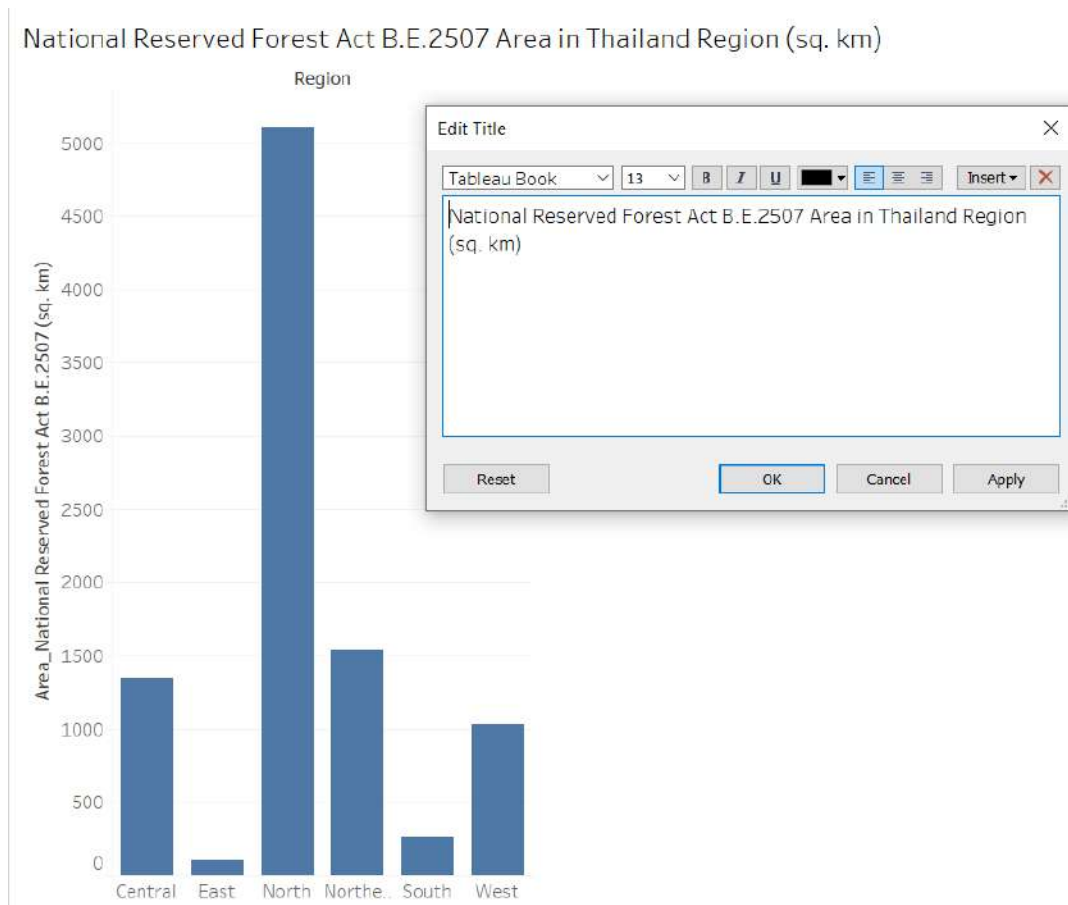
National Reserved Forest Act B.E.2507 Area in Thailand Region (sq. km)

Region

5000
4500
4000
3500
3000
2500
2000
1500
1000
500
0

Area_National Reserved Forest Act B.E.2507 (sq. km)

Central East North Northe.. South West

Edit Title

Tableau Book 13 B I U Insert

National Reserved Forest Act B.E.2507 Area in Thailand Region (sq. km)

Reset OK Cancel Apply